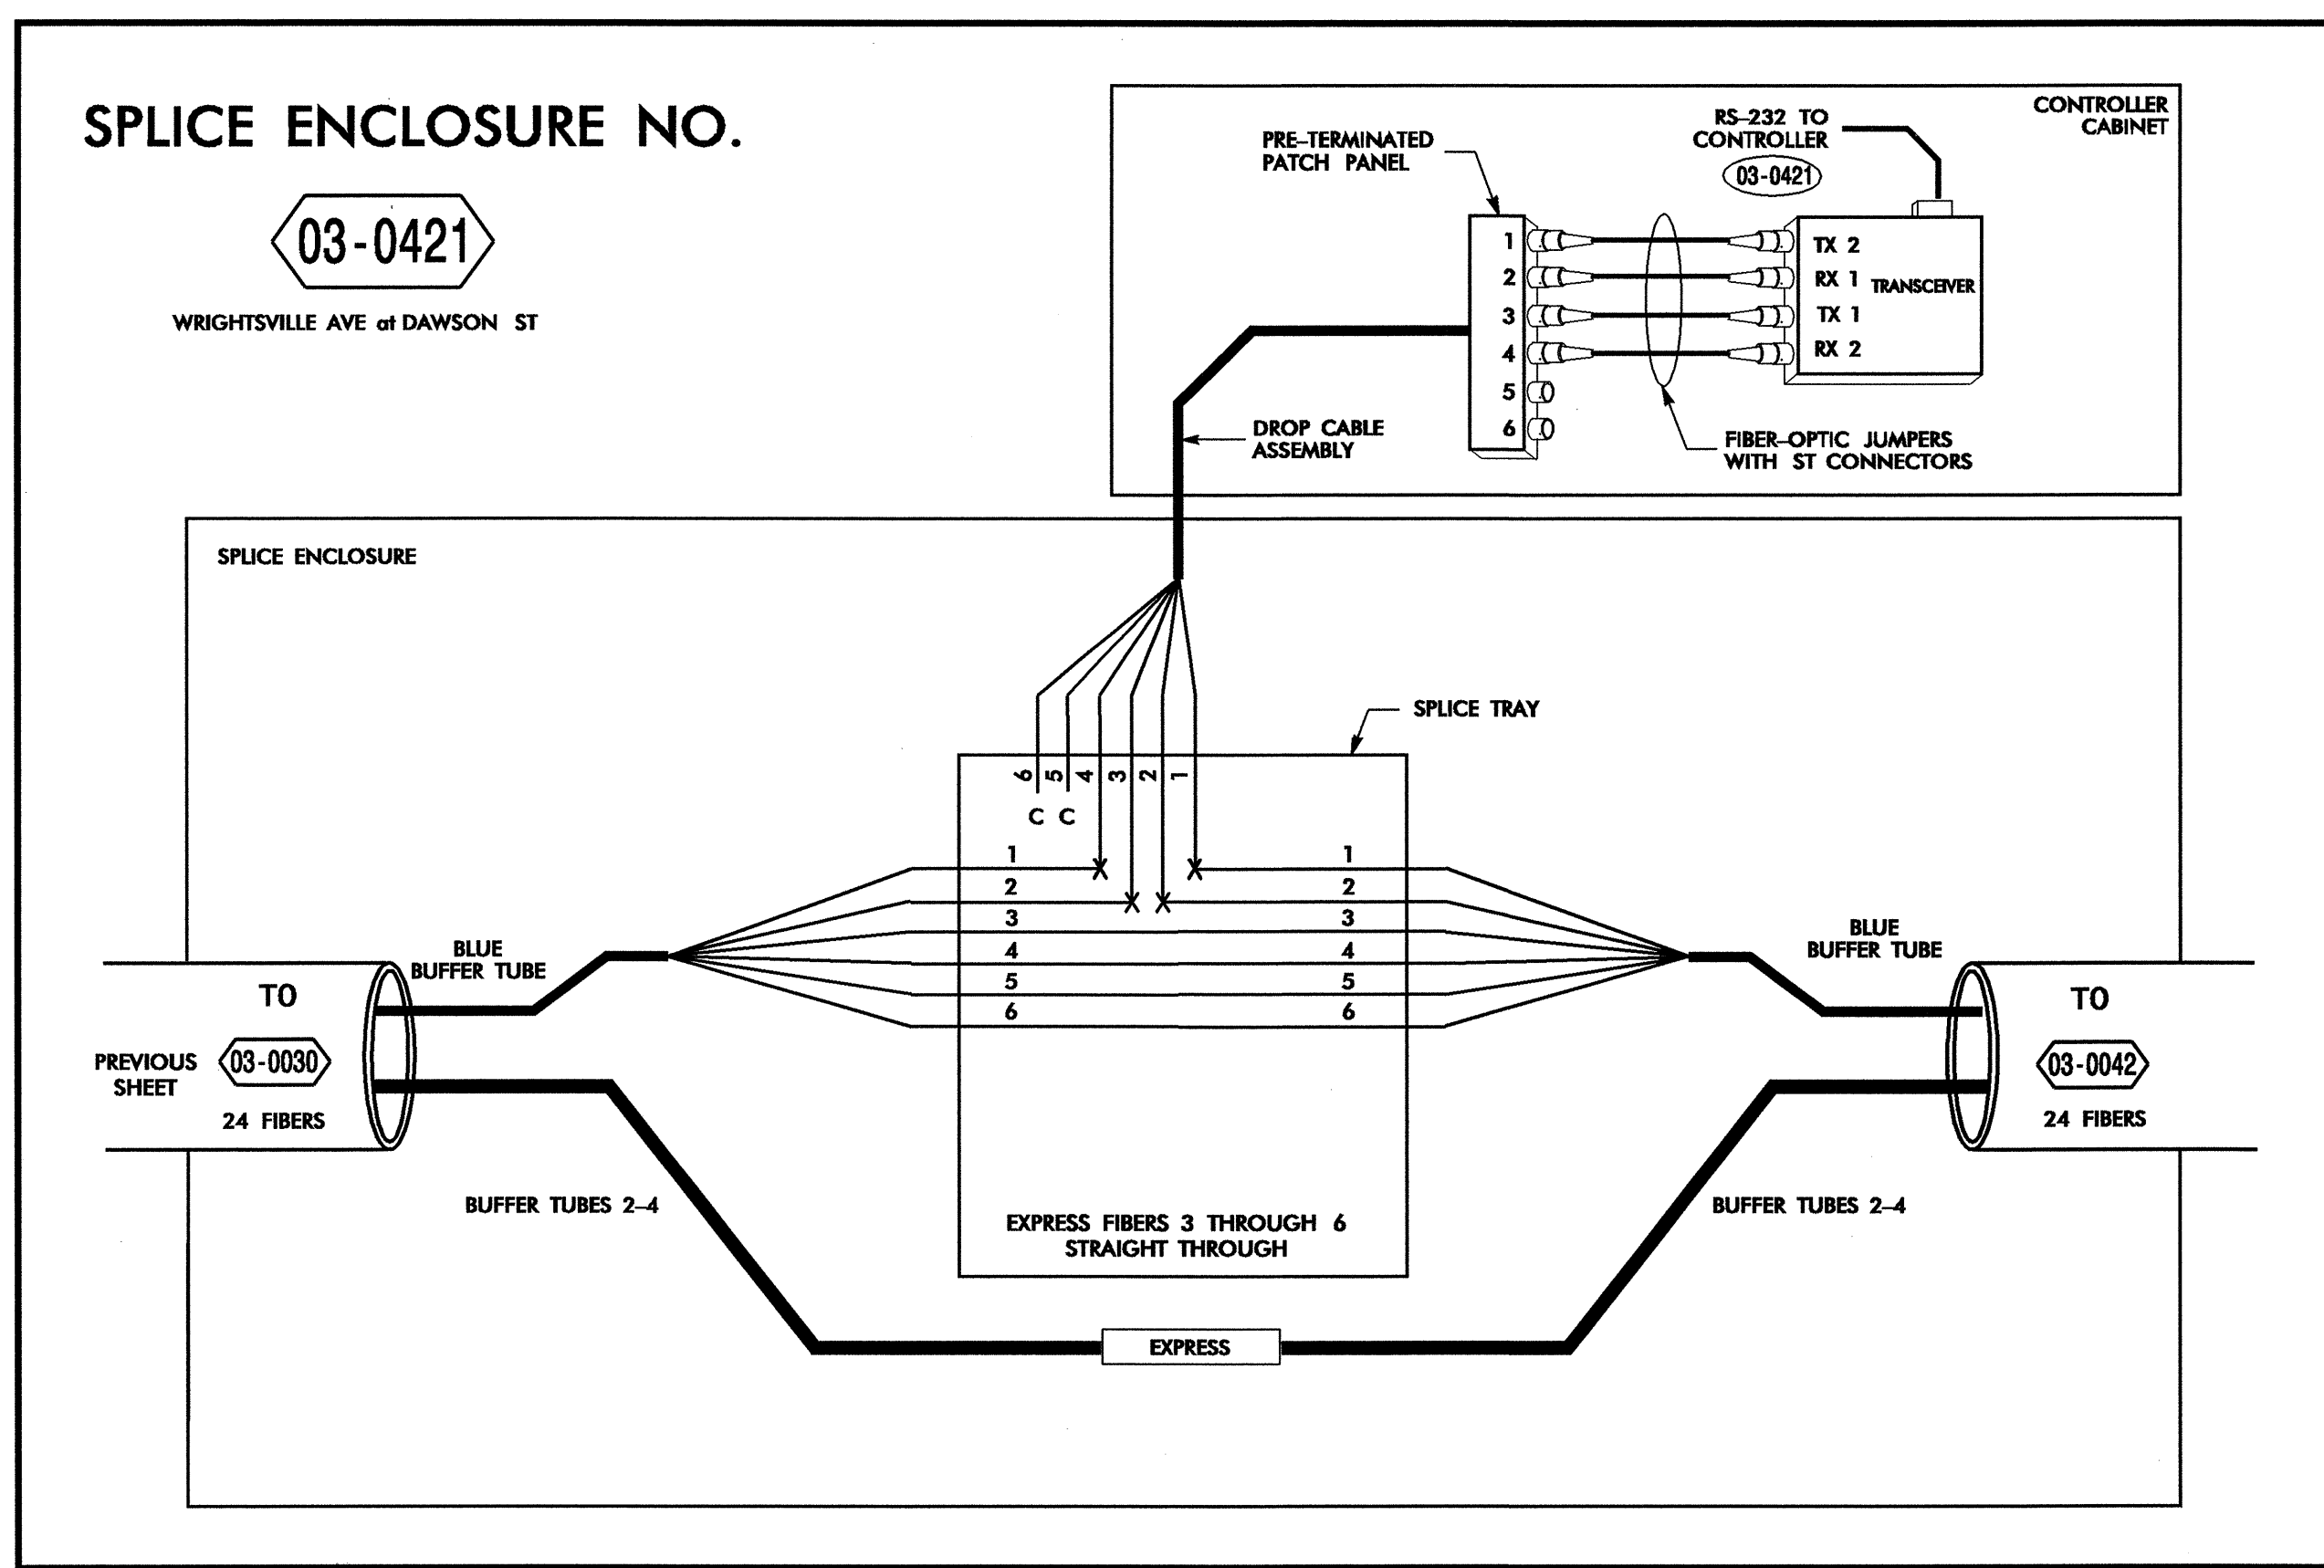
SPLICE ENCLOSURE NO.

03-0421

WRIGHTSVILLE AVE at DAWSON ST

CONTROLLER CABINET

RS-232 TO CONTROLLER

03-0421

PRE-TERMINATED PATCH PANEL

1
2
3
4
5
6

TX 2
RX 1
TX 1
RX 2

TRANSCEIVER

DROP CABLE ASSEMBLY

FIBER-OPTIC JUMPERS WITH ST CONNECTORS

SPLICE ENCLOSURE

SPLICE TRAY

6 5 4 3 2 1

C C

| 1 | 1 |
|---|---|
| 2 | 2 |
| 3 | 3 |
| 4 | 4 |
| 5 | 5 |
| 6 | 6 |

BLUE BUFFER TUBE

TO

PREVIOUS SHEET

03-0030

24 FIBERS

BLUE BUFFER TUBE

TO

03-0042

24 FIBERS

BUFFER TUBES 2-4

EXPRESS FIBERS 3 THROUGH 6 STRAIGHT THROUGH

BUFFER TUBES 2-4

EXPRESS